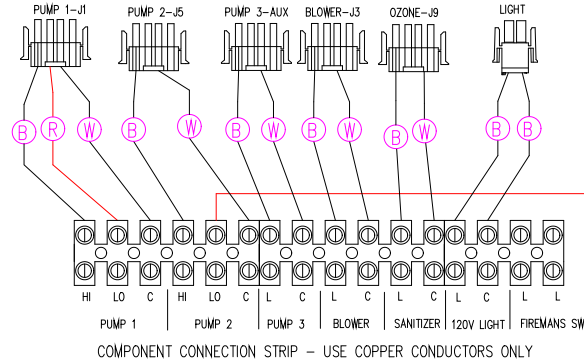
PUMP 1-J1
PUMP 2-J5
PUMP 3-AUX
BLOWER-J3
OZONE-J9
LIGHT

B R W B W B W B W B W B B

HI LO C HI LO C L C L C L C L C L L

PUMP 1
PUMP 2
PUMP 3
BLOWER
SANITIZER
120V LIGHT
FIREMANS SW

COMPONENT CONNECTION STRIP - USE COPPER CONDUCTORS ONLY